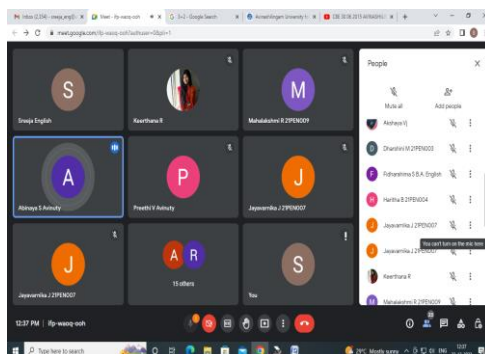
Inbox (2,334) - sreeja_eng@ | Meet - ifp-waoq-ooh | D+2 - Google Search | Avinashilingam University f | DB 30.06.2015 AVINASHILI | +

meet.google.com/ifp-waoq-ooh?authuser=0&pli=1

S
Sreeja English

Keerthana R

M
Mahalakshmi R 21PEN009

A
Abinaya S Avinuty

P
Preethi V Avinuty

J
Jayavarnika J 21PEN007

J
Jayavarnika J 21PEN007

A R
15 others

S
You

People

Mute all

Add people

Akshaya Vj

Dharshini M 21PEN003

Fidhanthima S B.A. English

Haritha B 21PEN004

Jayavarnika J 21PEN007

You can't turn on the mic here

Jayavarnika J 21PEN007

Keerthana R

Mahalakshmi R 21PEN009

12:37 PM | ifp-waoq-ooh

Type here to search

29°C Mostly sunny ENG 12:37